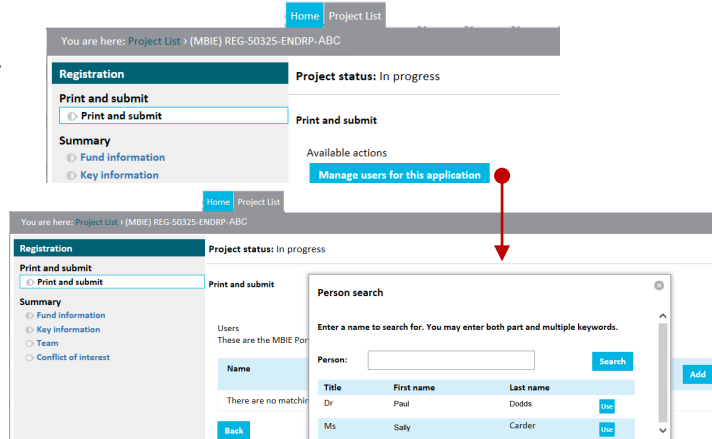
Home Project List

You are here: Project List › (MBIE) REG-50325-ENDRP-ABC

Registration

Print and submit

Print and submit

Summary

Fund information

Key information

Project status: In progress

Print and submit

Available actions

Manage users for this application

Home Project List

You are here: Project List › (MBIE) REG-50325-ENDRP-ABC

Registration

Print and submit

Print and submit

Summary

Fund information

Key information

Team

Conflict of interest

Project status: In progress

Print and submit

Users

These are the MBIE Por

Name

There are no matchin

Back

Add

Person search

Enter a name to search for. You may enter both part and multiple keywords.

Person:

Search

| Title | First name | Last name | |
|---|---|---|---|
| Dr | Paul | Dodds | Use |
| Ms | Sally | Carder | Use |